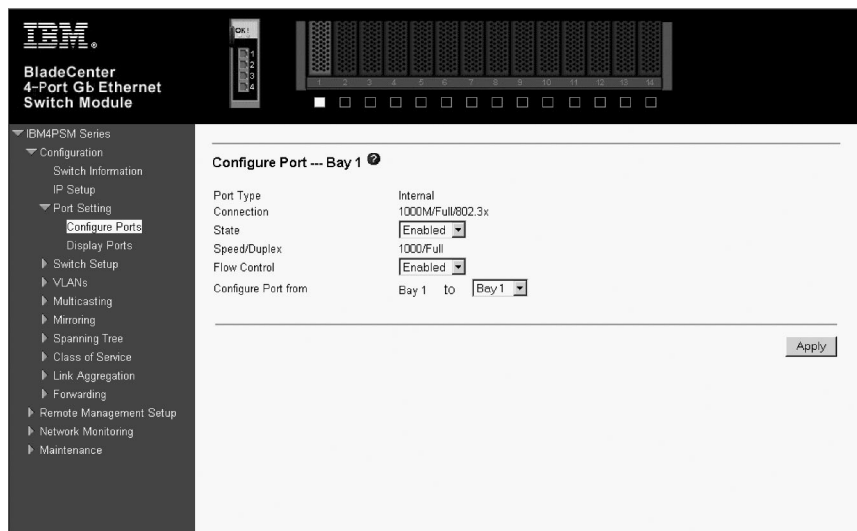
IBM.

BladeCenter 4-Port Gb Ethernet Switch Module

OK!
1
2
3
4

1 2 3 4 5 6 7 8 9 10 11 12 13 14

IBM4PSM Series
Configuration
Switch Information
IP Setup
Port Setting
Configure Ports
Display Ports
Switch Setup
VLANs
Multicasting
Mirroring
Spanning Tree
Class of Service
Link Aggregation
Forwarding
Remote Management Setup
Network Monitoring
Maintenance

Configure Port --- Bay 1

| | |
|---|---|
| Port Type | Internal |
| Connection | 1000M/Full/802.3x |
| State | Enabled |
| Speed/Duplex | 1000/Full |
| Flow Control | Enabled |
| Configure Port from | Bay 1 to Bay 1 |

Apply